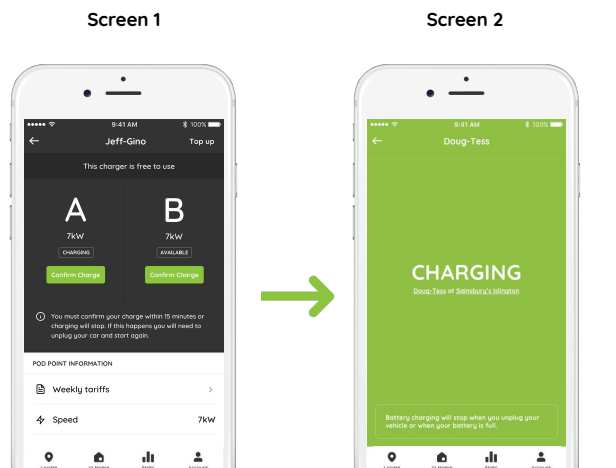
Screen 1

Screen 2

9:41 AM 100%

Jeff-Gino

Top up

This charger is free to use

A

7kW

CHARGING

Confirm Charge

B

7kW

AVAILABLE

Confirm Charge

You must confirm your charge within 15 minutes or charging will stop. If this happens you will need to unplug your car and start again.

POD POINT INFORMATION

Weekly tariffs

Speed

7kW

9:41 AM 100%

Doug-Tess

CHARGING

Doug-Tess at Sainsbury's Islington

Battery charging will stop when you unplug your vehicle or when your battery is full.